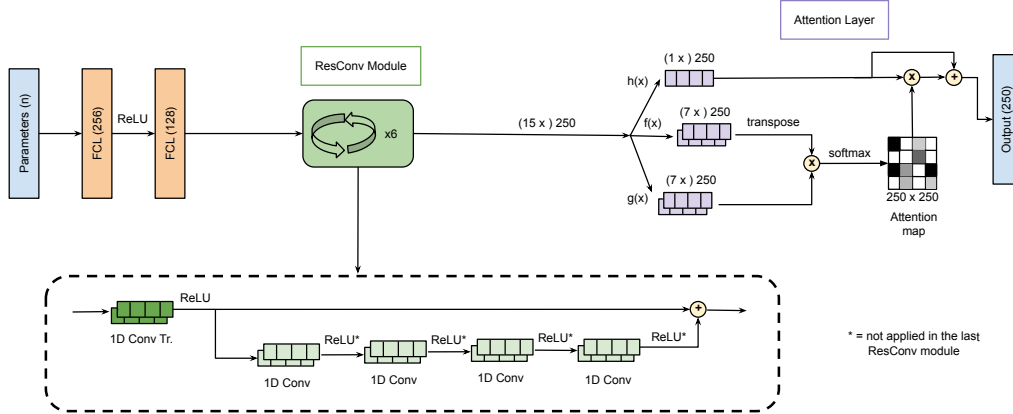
Attention Layer

ResConv Module

Parameters (n)

FCL (256)

ReLU

FCL (128)

x6

(15 x ) 250

h(x)

(1 x ) 250

f(x)

(7 x ) 250

transpose

g(x)

(7 x ) 250

x

softmax

x

+

250 x 250

Attention map

Output (250)

ReLU

1D Conv Tr.

+

ReLU*

ReLU*

ReLU*

ReLU*

1D Conv

1D Conv

1D Conv

1D Conv

* = not applied in the last ResConv module